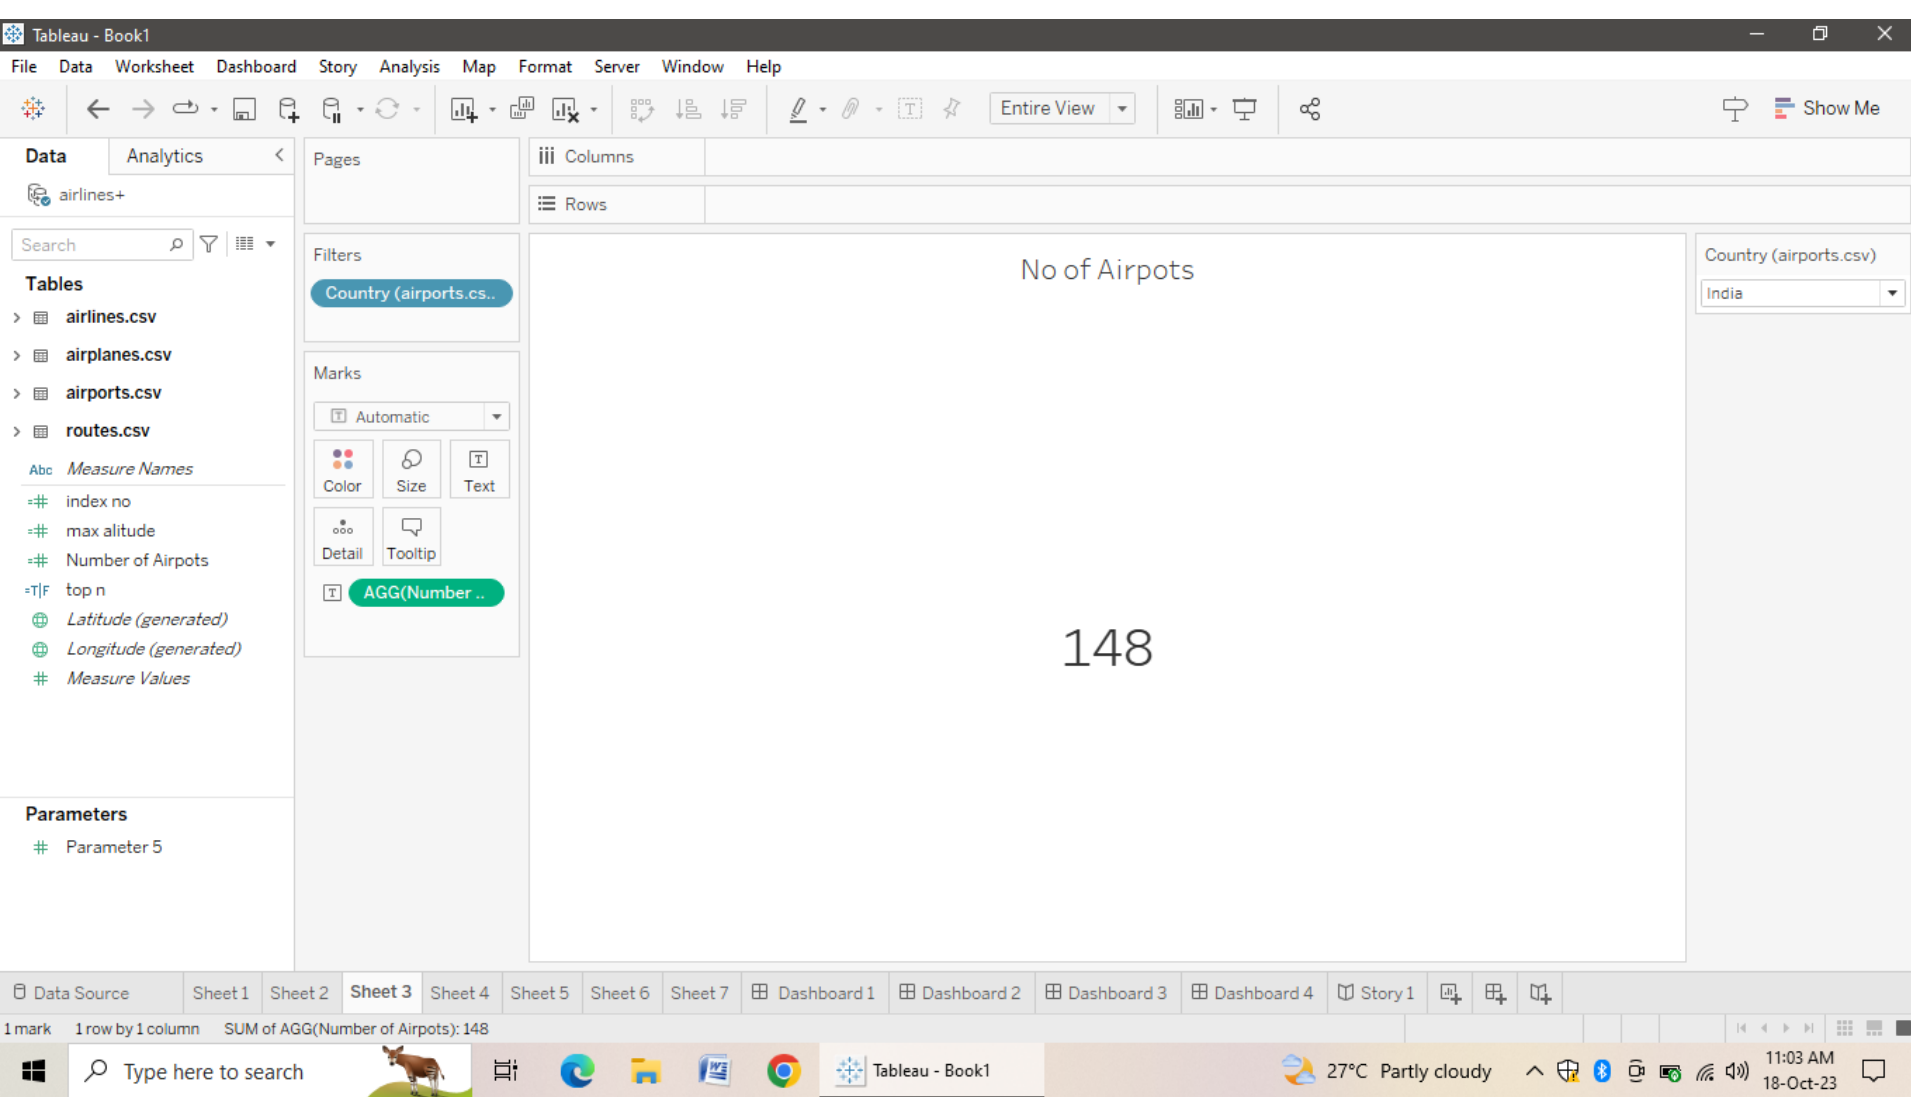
Tableau - Book1

File Data Worksheet Dashboard Story Analysis Map Format Server Window Help

Entire View

Show Me

Data Analytics

airlines+

Search

Tables

airlines.csv

airplanes.csv

airports.csv

routes.csv

Abc Measure Names

index no

max alitude

Number of Airpots

top n

Latitude (generated)

Longitude (generated)

Measure Values

Parameters

Parameter 5

Pages

Filters

Country (airports.cs..

Marks

Automatic

Color Size Text

Detail Tooltip

AGG(Number ..

Columns

Rows

No of Airpots

148

Country (airports.csv)

India

Data Source Sheet 1 Sheet 2 Sheet 3 Sheet 4 Sheet 5 Sheet 6 Sheet 7 Dashboard 1 Dashboard 2 Dashboard 3 Dashboard 4 Story 1

1 mark 1 row by 1 column SUM of AGG(Number of Airpots): 148

Type here to search

Tableau - Book1

27°C Partly cloudy

11:03 AM
18-Oct-23